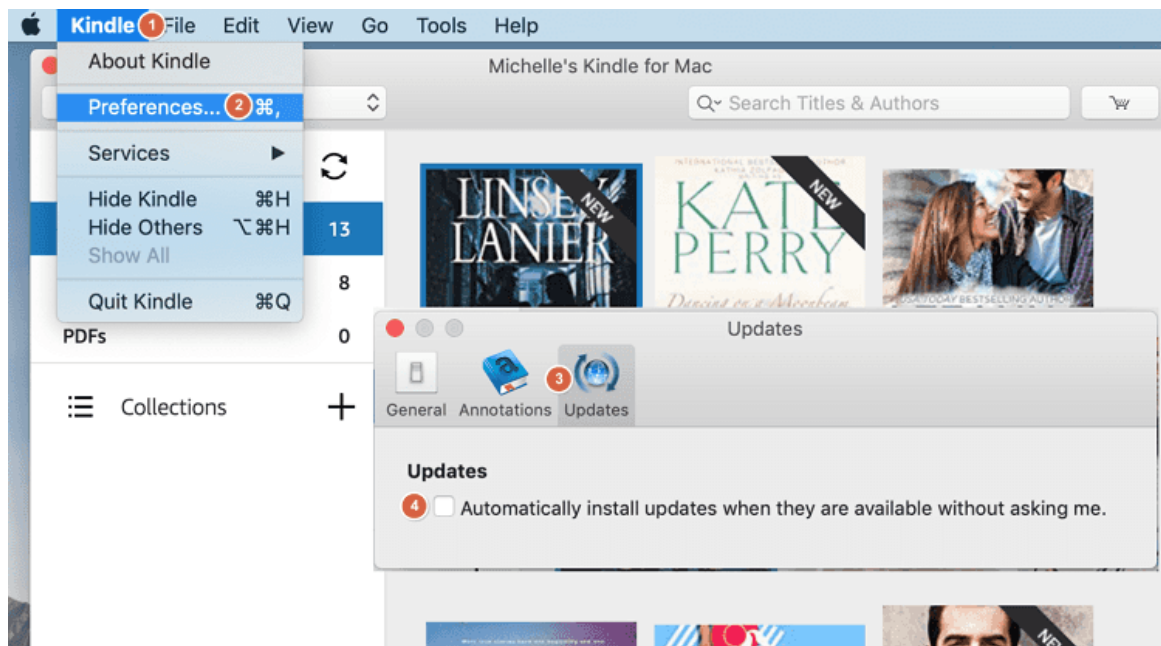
Kindle 1 File Edit View Go Tools Help

About Kindle

Preferences... 2 ⌘,

Services ▶

Hide Kindle ⌘H
Hide Others ⌥⌘H
Show All

Quit Kindle ⌘Q

Michelle's Kindle for Mac

Search Titles & Authors

13

8

PDFs 0

Collections +

LINSEY LANIER NEW

INTERNATIONAL BESTSELLING AUTHOR KATHIA ZOLFAGHARI WRITING AS

KATIE PERRY NEW

Dancing on a Moonbeam

USA TODAY BESTSELLING AUTHOR

Updates

General Annotations 3 Updates

Updates

4 Automatically install updates when they are available without asking me.

NEW